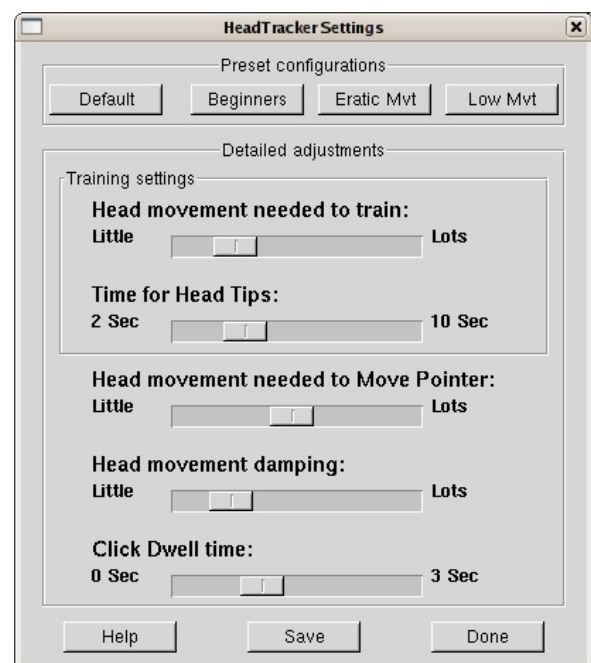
HeadTracker Settings

Preset configurations

Default Beginners Eratic Mvt Low Mvt

Detailed adjustments

Training settings

Head movement needed to train:

Little Lots

Time for Head Tips:

2 Sec 10 Sec

Head movement needed to Move Pointer:

Little Lots

Head movement damping:

Little Lots

Click Dwell time:

0 Sec 3 Sec

Help Save Done